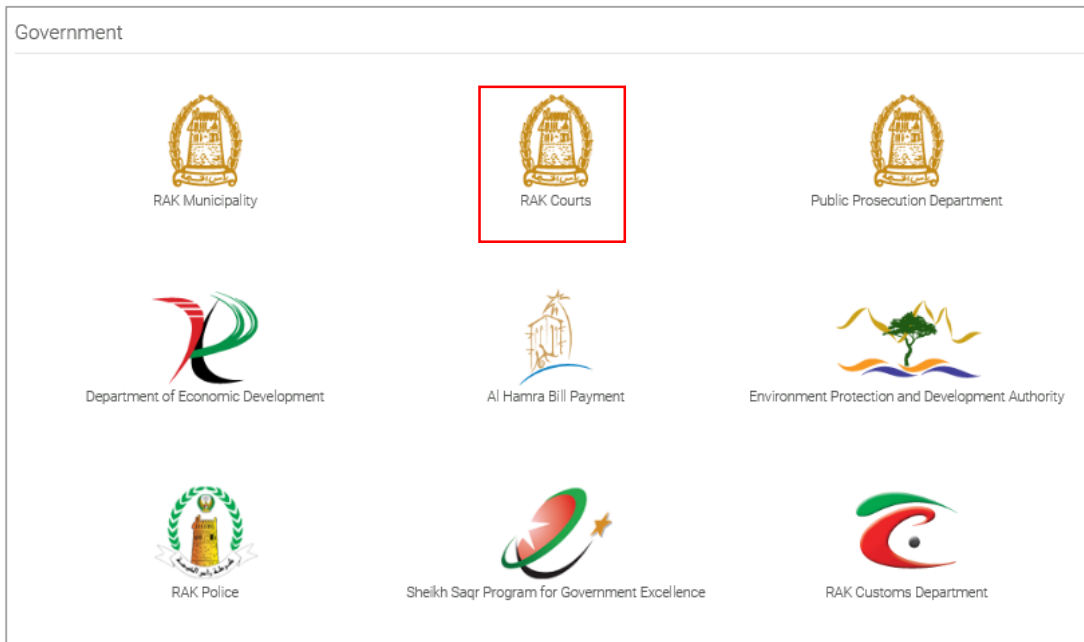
Government

RAK Municipality

RAK Courts

Public Prosecution Department

Department of Economic Development

Al Hamra Bill Payment

Environment Protection and Development Authority

RAK Police

Sheikh Saqr Program for Government Excellence

RAK Customs Department